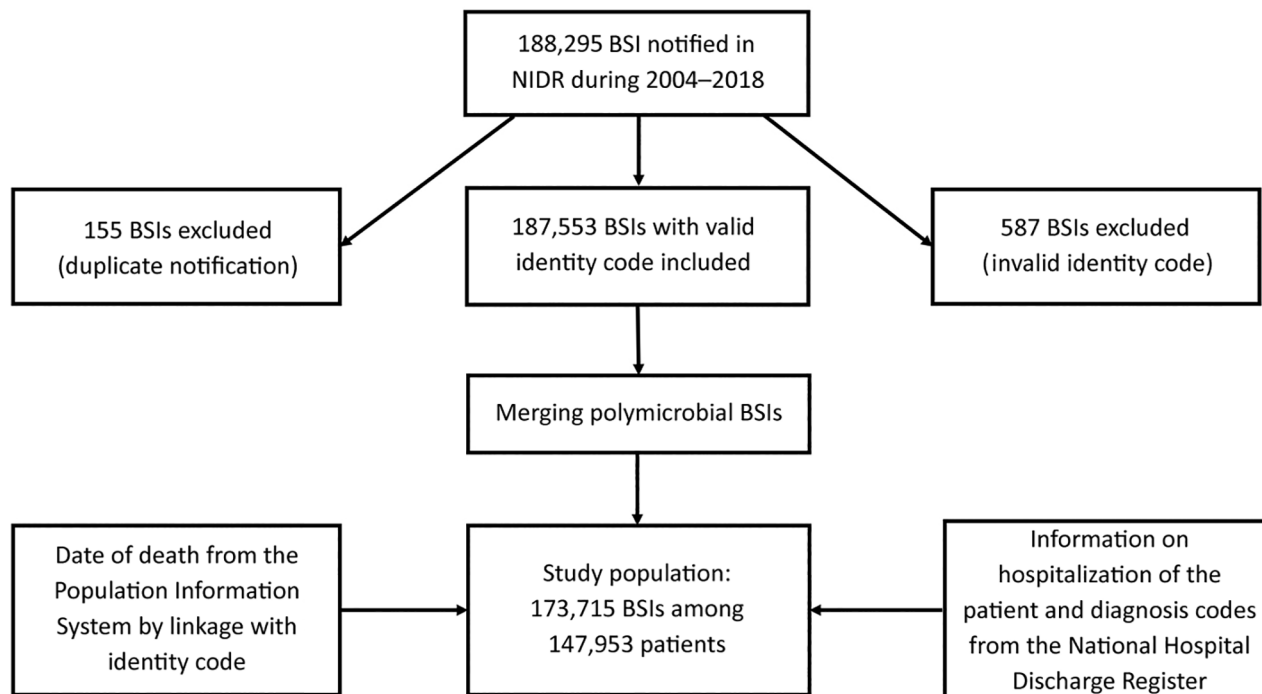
188,295 BSI notified in NIDR during 2004–2018

155 BSIs excluded (duplicate notification)

187,553 BSIs with valid identity code included

587 BSIs excluded (invalid identity code)

Merging polymicrobial BSIs

Date of death from the Population Information System by linkage with identity code

Study population: 173,715 BSIs among 147,953 patients

Information on hospitalization of the patient and diagnosis codes from the National Hospital Discharge Register